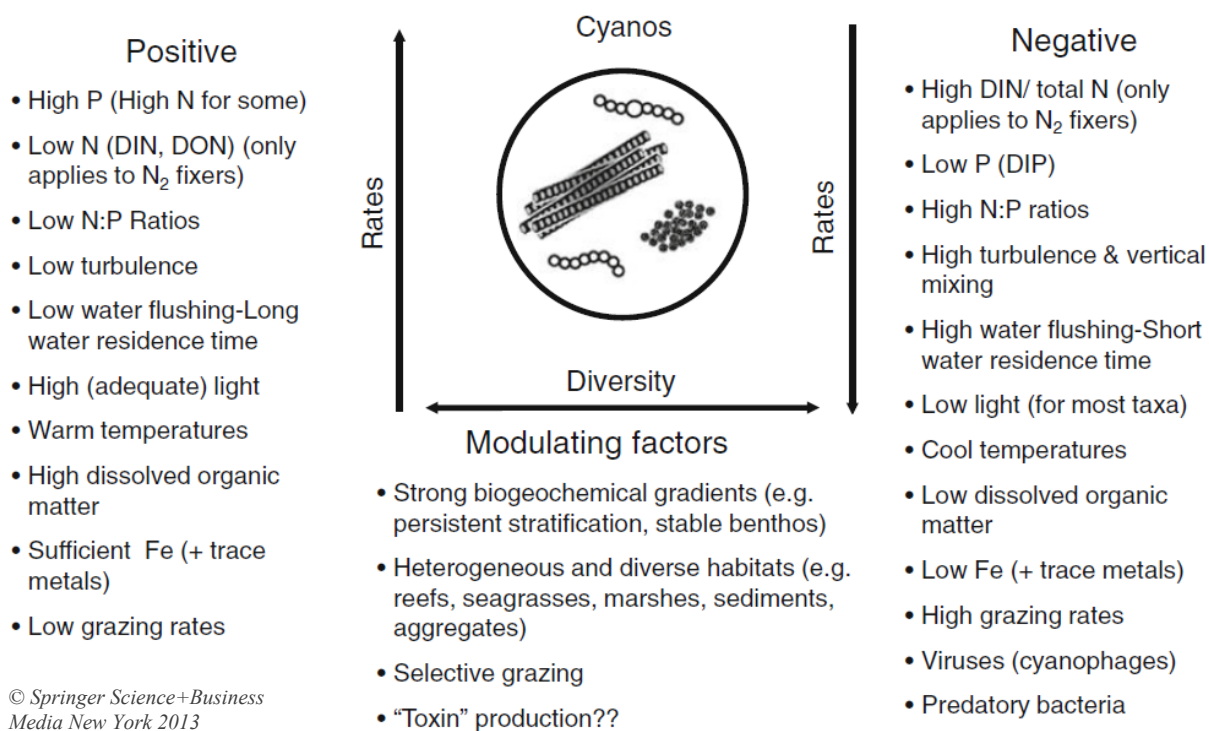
Positive

• High P (High N for some)

• Low N (DIN, DON) (only applies to $N_2$ fixers)

• Low N:P Ratios

• Low turbulence

• Low water flushing-Long water residence time

• High (adequate) light

• Warm temperatures

• High dissolved organic matter

• Sufficient Fe (+ trace metals)

• Low grazing rates

© Springer Science+Business Media New York 2013

Cyanos

Rates

Rates

Diversity

Modulating factors

• Strong biogeochemical gradients (e.g. persistent stratification, stable benthos)

• Heterogeneous and diverse habitats (e.g. reefs, seagrasses, marshes, sediments, aggregates)

• Selective grazing

• "Toxin" production??

Negative

• High DIN/ total N (only applies to $N_2$ fixers)

• Low P (DIP)

• High N:P ratios

• High turbulence & vertical mixing

• High water flushing-Short water residence time

• Low light (for most taxa)

• Cool temperatures

• Low dissolved organic matter

• Low Fe (+ trace metals)

• High grazing rates

• Viruses (cyanophages)

• Predatory bacteria